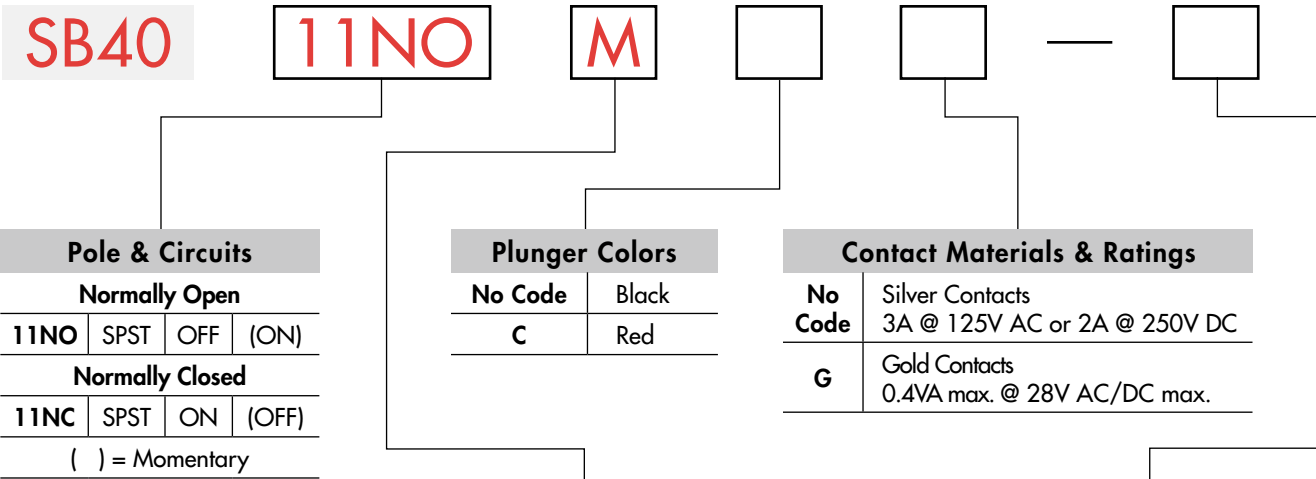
SB40 11NO M —

Pole & Circuits

| Normally Open | | | |
|---|---|---|---|
| 11NO | SPST | OFF | (ON) |
| Normally Closed | | | |
| 11NC | SPST | ON | (OFF) |
| ( ) = Momentary | | | |

Plunger Colors

| No Code | Black |
|---|---|
| C | Red |

Contact Materials & Ratings

| No Code | Silver Contacts 3A @ 125V AC or 2A @ 250V DC |
|---|---|
| G | Gold Contacts 0.4VA max. @ 28V AC/DC max. |